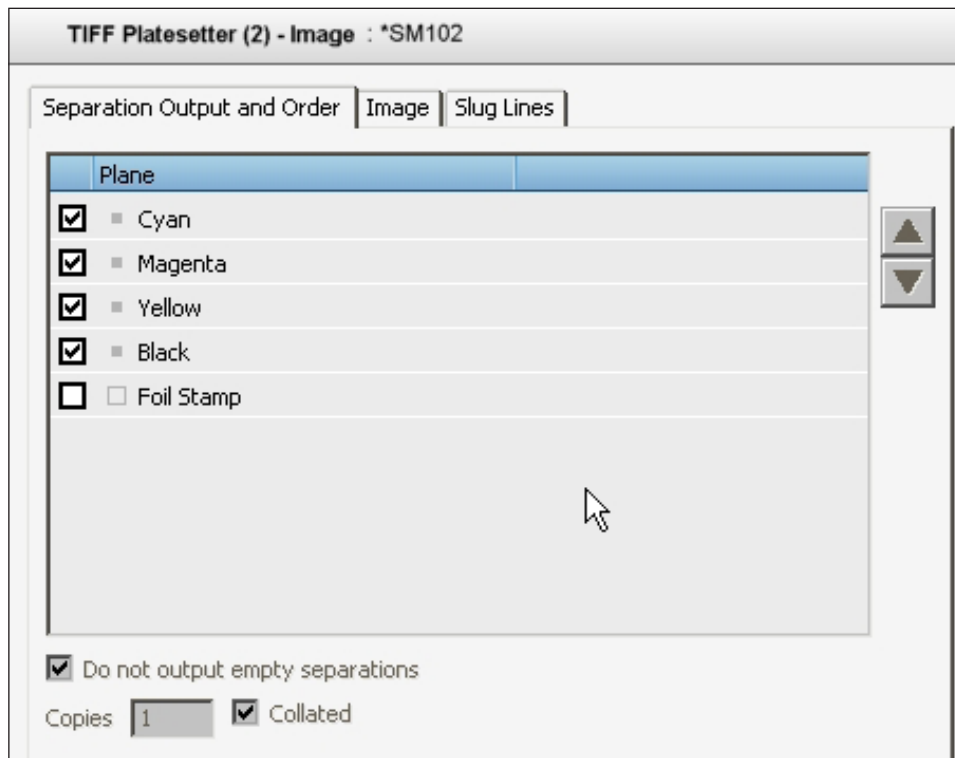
TIFF Platesetter (2) - Image : *SM102

Separation Output and Order | Image | Slug Lines

| Plane |
|---|
| Cyan |
| Magenta |
| Yellow |
| Black |
| Foil Stamp |

Do not output empty separations

Copies 1 Collated